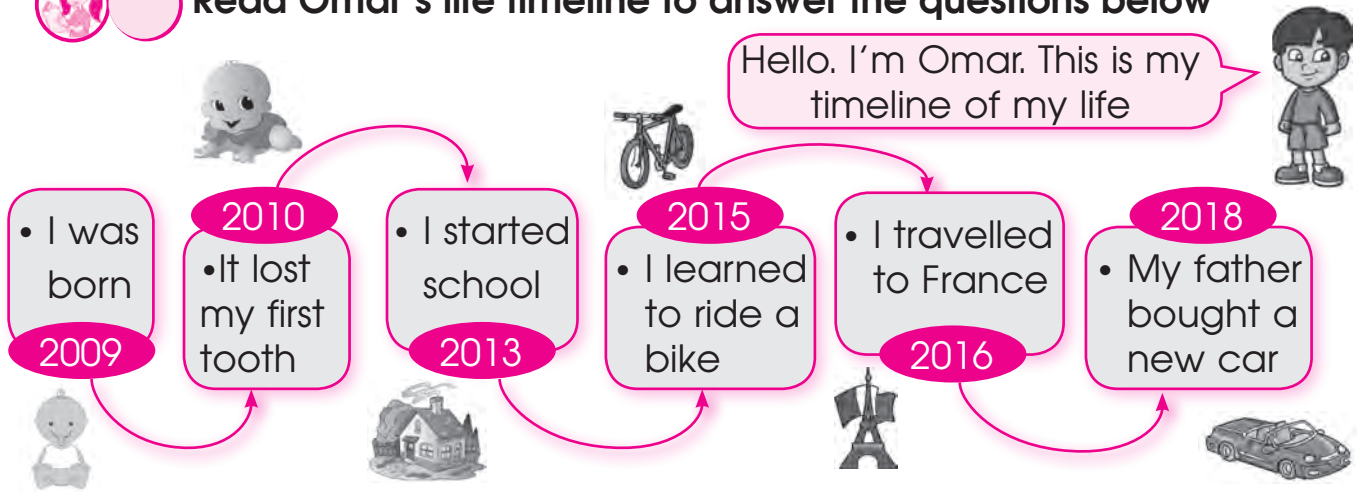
Read Omar's life timeline to answer the questions below

Hello. I'm Omar. This is my timeline of my life

• I was born
2009

2010
•It lost my first tooth

• I started school
2013

2015
• I learned to ride a bike

• I travelled to France
2016

2018
• My father bought a new car